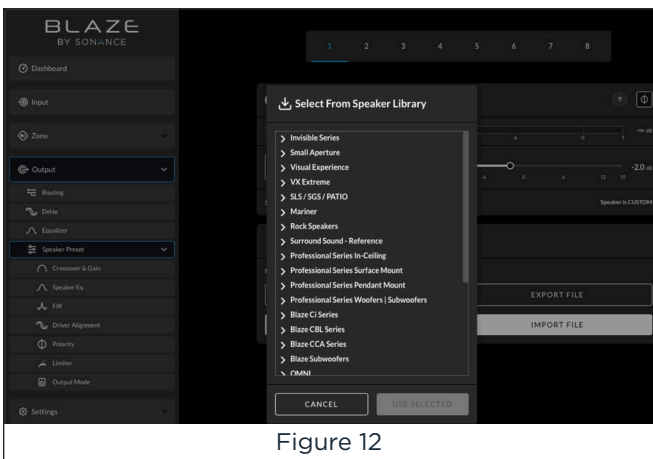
BLAZE
BY SONANCE

Dashboard

Input

Zone

Output

Routing

Delay

Equalizer

Speaker Preset

Crossover & Gain

Speaker Eq

FIR

Driver Alignment

Polarity

Limiter

Output Mode

Settings

1 2 3 4 5 6 7 8

Select From Speaker Library

> Invisible Series
> Small Aperture
> Visual Experience
> VX Extreme
> SLS / SGS / PATIO
> Mariner
> Rock Speakers
> Surround Sound - Reference
> Professional Series In-Ceiling
> Professional Series Surface Mount
> Professional Series Pendant Mount
> Professional Series Woofers | Subwoofers
> Blaze Ci Series
> Blaze CBL Series
> Blaze CCA Series
> Blaze Subwoofers
> OMNI

CANCEL

USE SELECTED

-2.0 dB

Speaker is CUSTOM

EXPORT FILE

IMPORT FILE

Figure 12